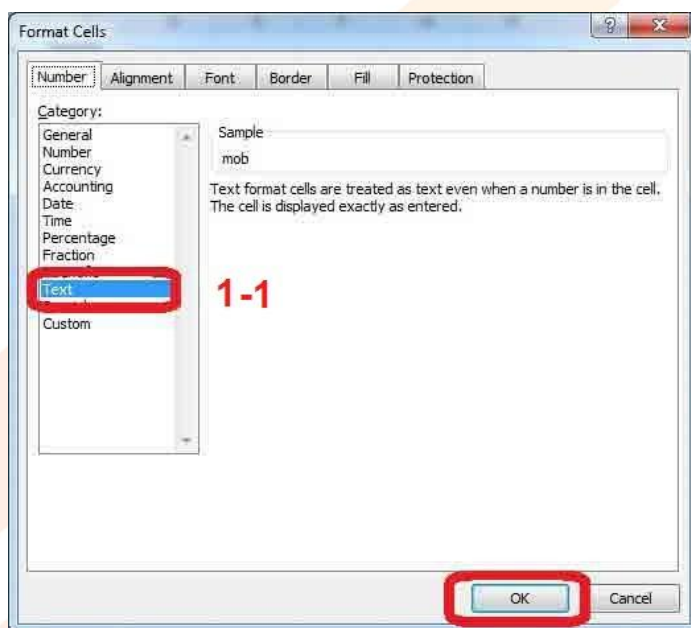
Format Cells

? X

Number Alignment Font Border Fill Protection

Category:

General
Number
Currency
Accounting
Date
Time
Percentage
Fraction
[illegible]
Text
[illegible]
Custom

Sample

mob

Text format cells are treated as text even when a number is in the cell. The cell is displayed exactly as entered.

1-1

OK Cancel